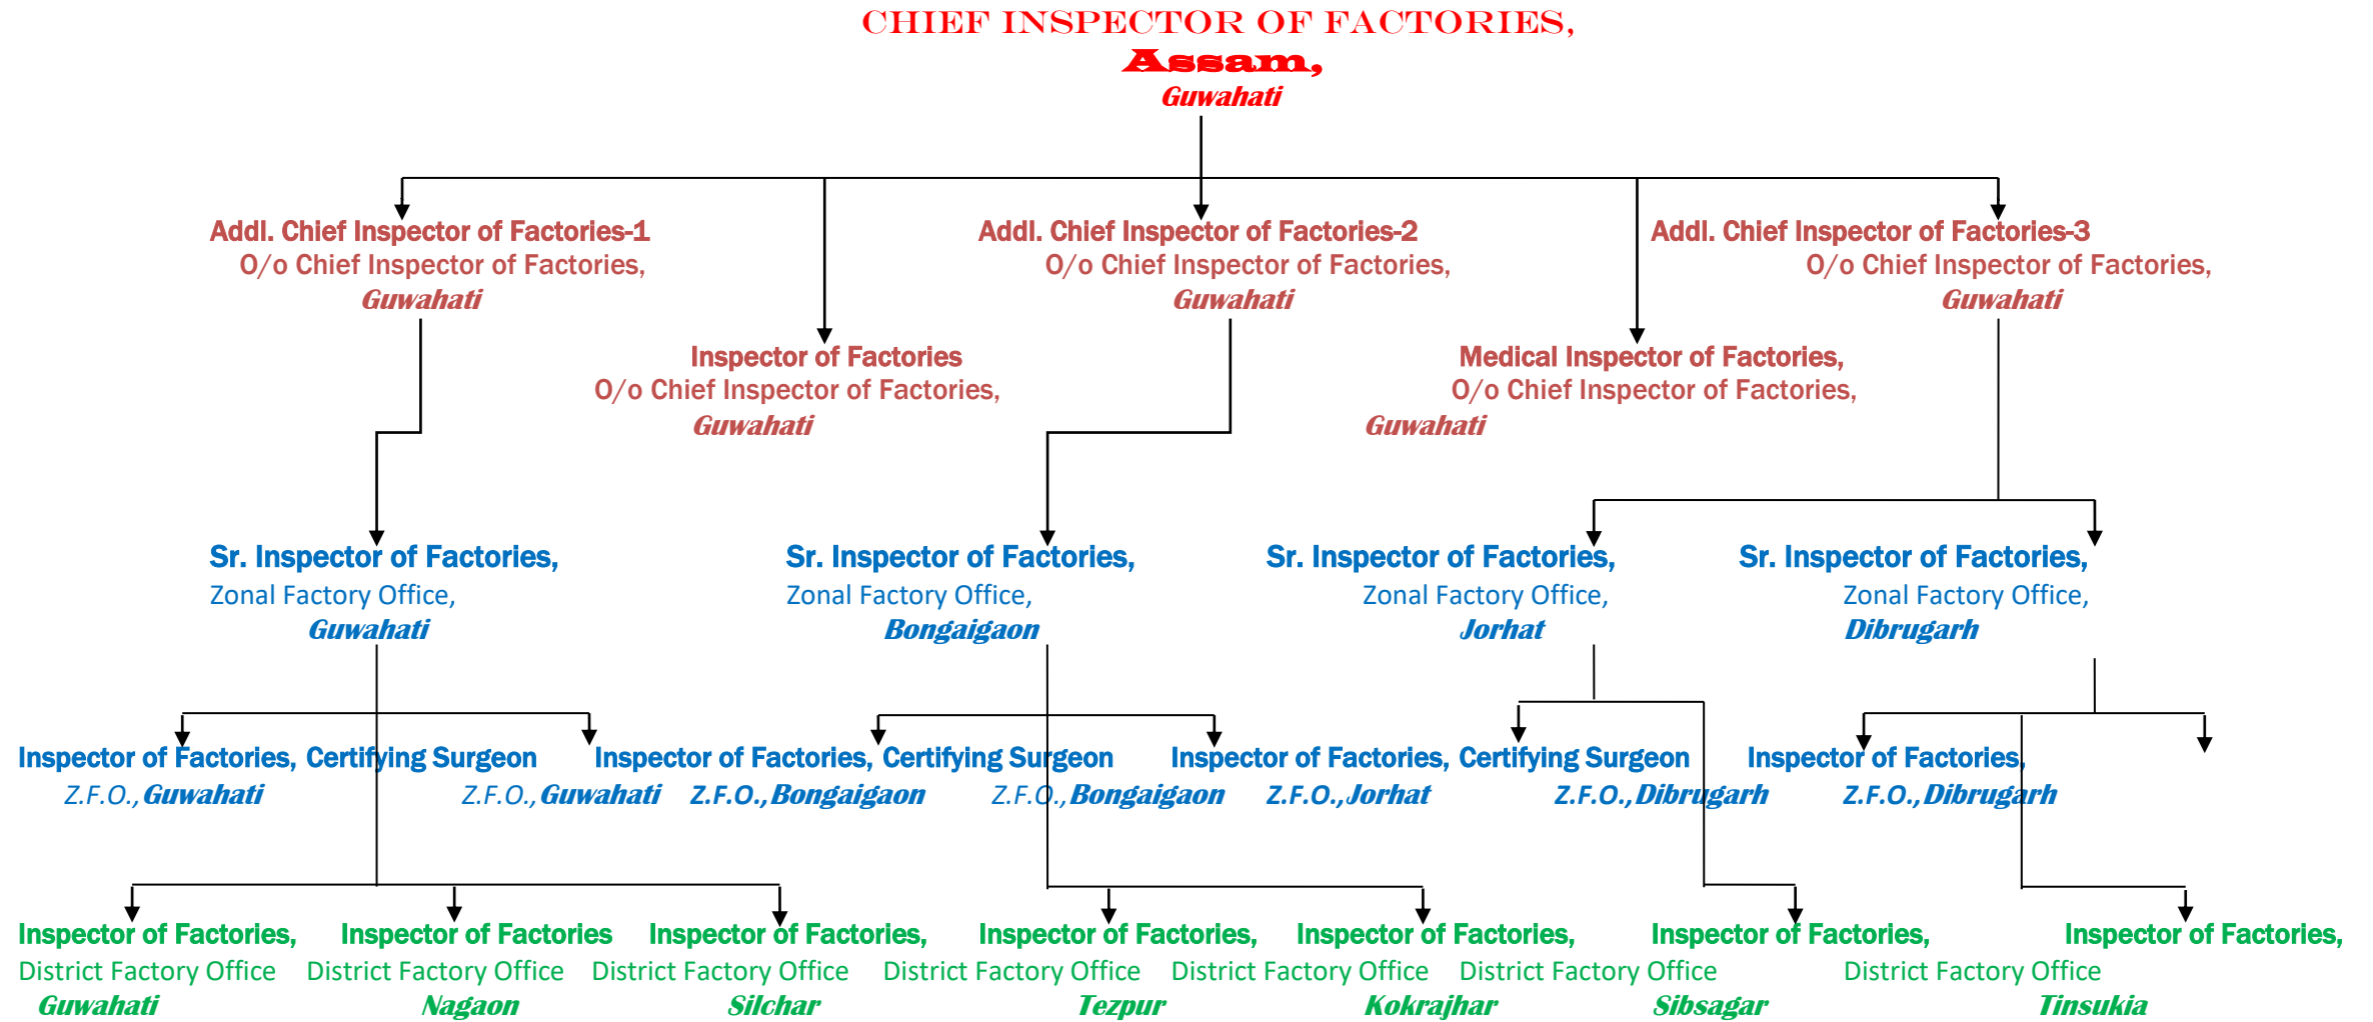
CHIEF INSPECTOR OF FACTORIES,
Assam,
Guwahati

Addl. Chief Inspector of Factories-1
O/o Chief Inspector of Factories,
Guwahati

Inspector of Factories
O/o Chief Inspector of Factories,
Guwahati

Addl. Chief Inspector of Factories-2
O/o Chief Inspector of Factories,
Guwahati

Medical Inspector of Factories,
O/o Chief Inspector of Factories,
Guwahati

Addl. Chief Inspector of Factories-3
O/o Chief Inspector of Factories,
Guwahati

Sr. Inspector of Factories,
Zonal Factory Office,
Guwahati

Sr. Inspector of Factories,
Zonal Factory Office,
Bongaigaon

Sr. Inspector of Factories,
Zonal Factory Office,
Jorhat

Sr. Inspector of Factories,
Zonal Factory Office,
Dibrugarh

Inspector of Factories,
Z.F.O., Guwahati

Certifying Surgeon
Z.F.O., Guwahati

Inspector of Factories,
Z.F.O., Bongaigaon

Certifying Surgeon
Z.F.O., Bongaigaon

Inspector of Factories,
Z.F.O., Jorhat

Certifying Surgeon
Z.F.O., Dibrugarh

Inspector of Factories,
Z.F.O., Dibrugarh

Inspector of Factories,
District Factory Office
Guwahati

Inspector of Factories
District Factory Office
Nagaon

Inspector of Factories,
District Factory Office
Silchar

Inspector of Factories,
District Factory Office
Tezpur

Inspector of Factories,
District Factory Office
Kokrajhar

Inspector of Factories,
District Factory Office
Sibsagar

Inspector of Factories,
District Factory Office
Tinsukia